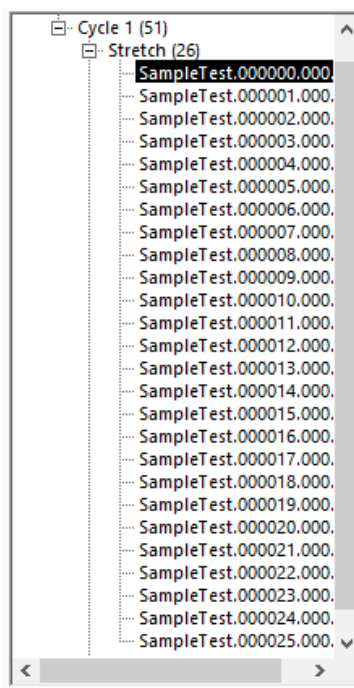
Cycle 1 (51)
Stretch (26)
SampleTest.000000.000.
SampleTest.000001.000.
SampleTest.000002.000.
SampleTest.000003.000.
SampleTest.000004.000.
SampleTest.000005.000.
SampleTest.000006.000.
SampleTest.000007.000.
SampleTest.000008.000.
SampleTest.000009.000.
SampleTest.000010.000.
SampleTest.000011.000.
SampleTest.000012.000.
SampleTest.000013.000.
SampleTest.000014.000.
SampleTest.000015.000.
SampleTest.000016.000.
SampleTest.000017.000.
SampleTest.000018.000.
SampleTest.000019.000.
SampleTest.000020.000.
SampleTest.000021.000.
SampleTest.000022.000.
SampleTest.000023.000.
SampleTest.000024.000.
SampleTest.000025.000.